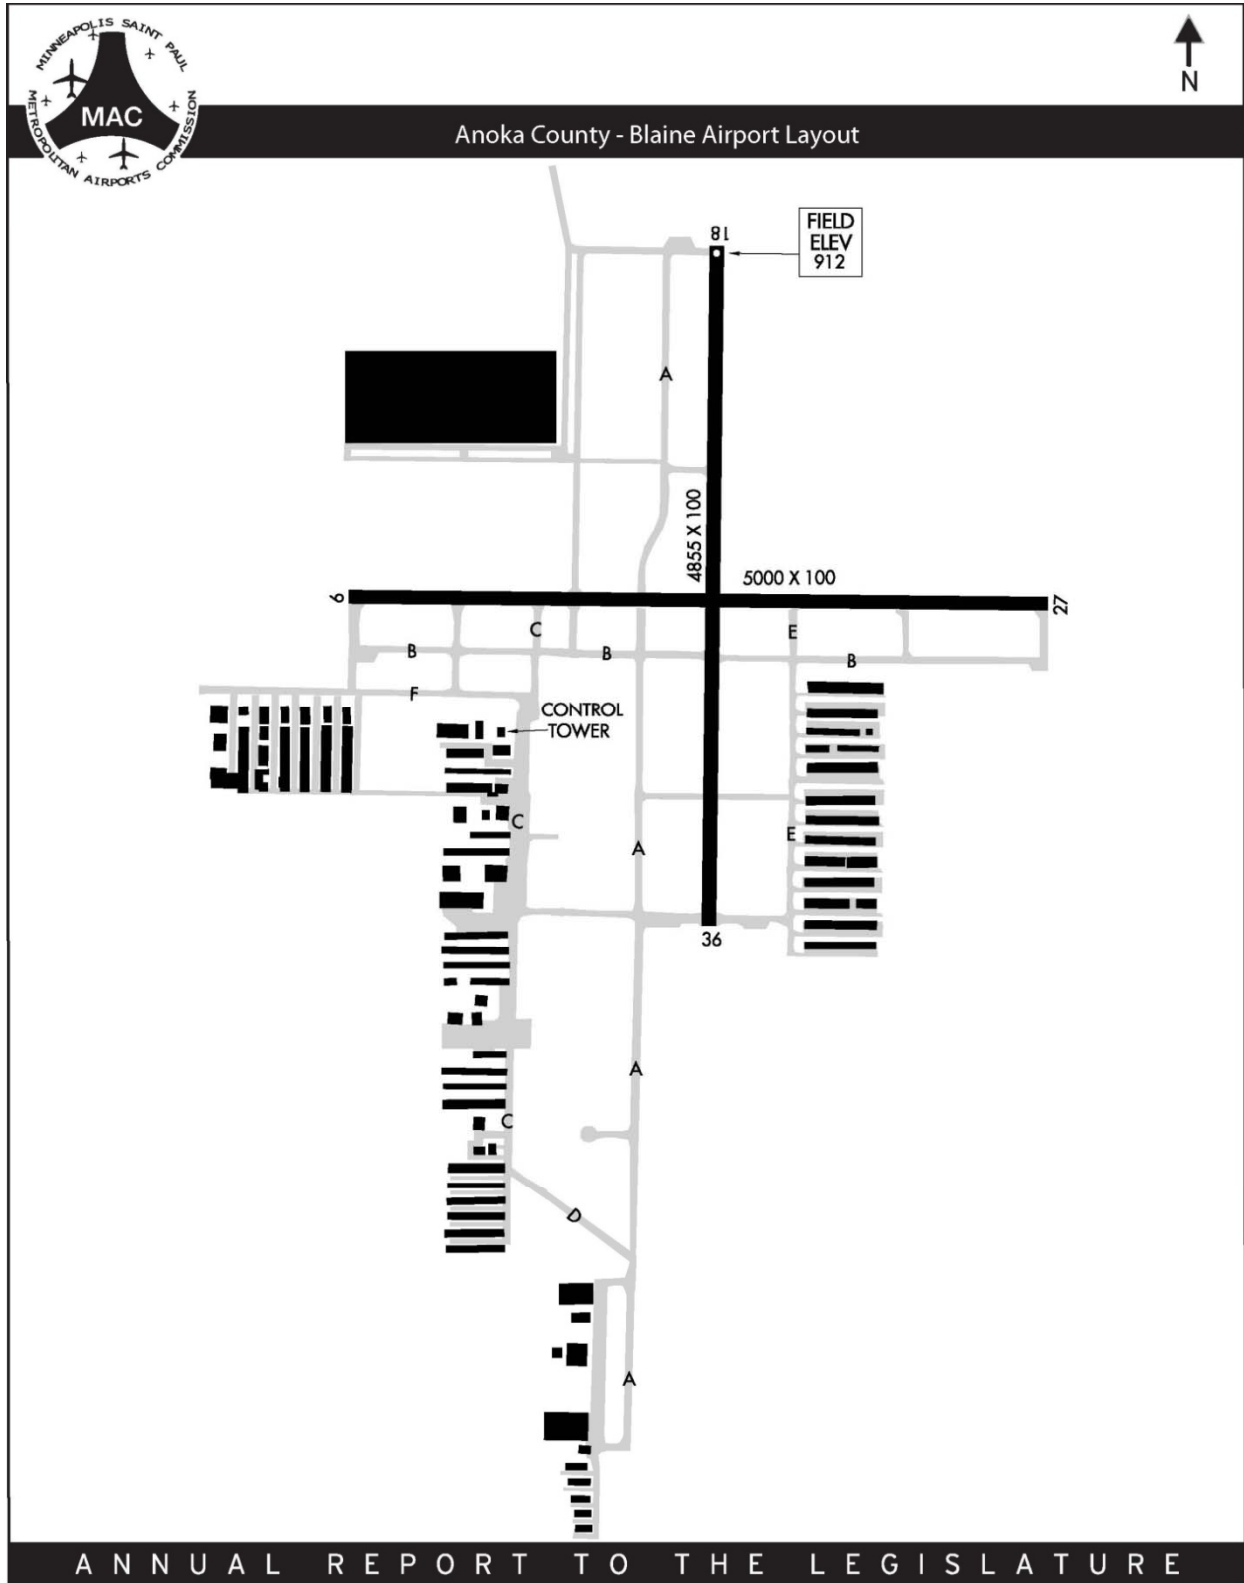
MINNEAPOLIS SAINT PAUL
MAC
METROPOLITAN AIRPORTS COMMISSION

N

Anoka County - Blaine Airport Layout

18
FIELD ELEV 912

A

4855 X 100

5000 X 100

9

27

C

E

B

B

B

F

CONTROL TOWER

C

E

A

36

A

C

D

A

ANNUAL REPORT TO THE LEGISLATURE